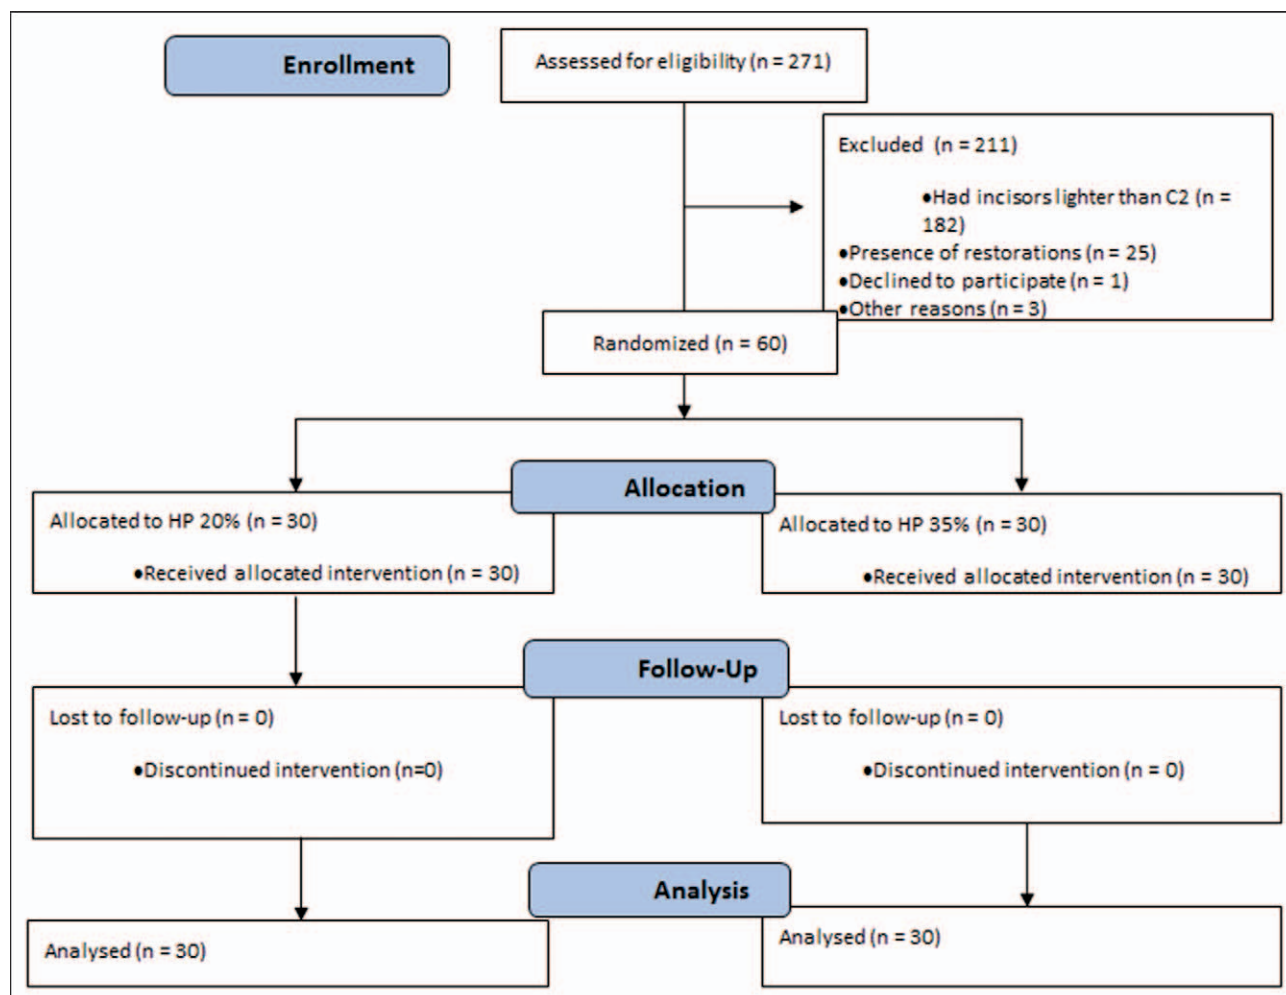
Enrollment

Assessed for eligibility (n = 271)

Excluded (n = 211)

•Had incisors lighter than C2 (n = 182)
•Presence of restorations (n = 25)
•Declined to participate (n = 1)
•Other reasons (n = 3)

Randomized (n = 60)

Allocation

Allocated to HP 20% (n = 30)

•Received allocated intervention (n = 30)

Allocated to HP 35% (n = 30)

•Received allocated intervention (n = 30)

Follow-Up

Lost to follow-up (n = 0)

•Discontinued intervention (n=0)

Lost to follow-up (n = 0)

•Discontinued intervention (n = 0)

Analysis

Analysed (n = 30)

Analysed (n = 30)